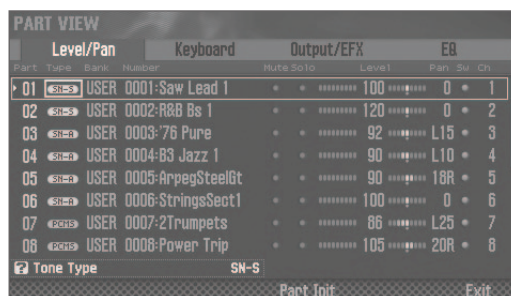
PART VIEW

Level/Pan | Keyboard | Output/EFX | EQ

| Part | Type | Bank | Number | Mute | Solo | Level | Pan | Sw | Ch |
|---|---|---|---|---|---|---|---|---|---|
| 01 | SN-S | USER | 0001:Saw Lead 1 | • | • | 100 | 0 | • | 1 |
| 02 | SN-S | USER | 0002:R&B Bs 1 | • | • | 120 | 0 | • | 2 |
| 03 | SN-A | USER | 0003:'76 Pure | • | • | 92 | L15 | • | 3 |
| 04 | SN-A | USER | 0004:63 Jazz 1 | • | • | 90 | L10 | • | 4 |
| 05 | SN-A | USER | 0005:ArpegSteelGt | • | • | 90 | 16R | • | 5 |
| 06 | SN-A | USER | 0006:StringsSect1 | • | • | 100 | 0 | • | 6 |
| 07 | PCMS | USER | 0007:2Trumpets | • | • | 86 | L25 | • | 7 |
| 08 | PCMS | USER | 0008:Power Trip | • | • | 105 | 20R | • | 8 |

Tone Type SN-S

Part Init Exit